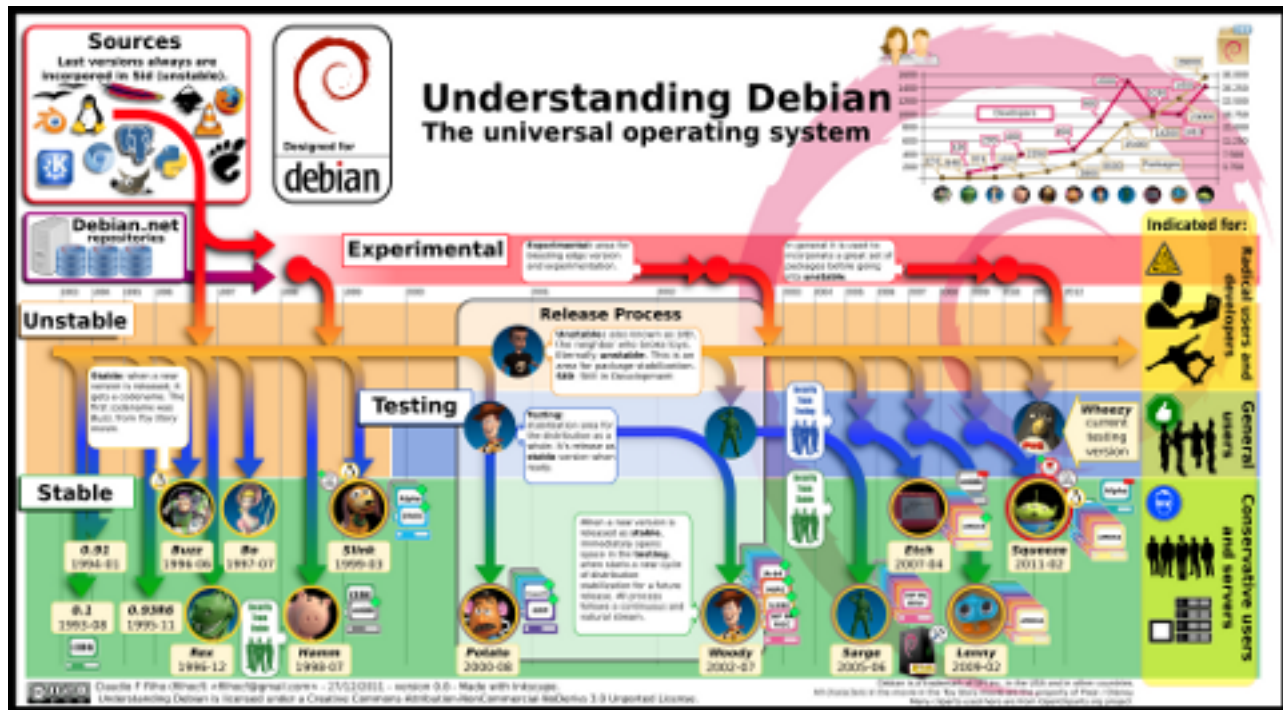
Sources
Last versions always are incorporated in Sid (unstable).

Designed for
debian

Understanding Debian
The universal operating system

Developers
Packages

Debian.net
repositories

Experimental

Unstable

Release Process

Testing

Stable

Indicated for:
Radical users and developers
General users
Conservative users and servers

Wheezy
current testing version

0.91
1994-01

0.1
1993-08

0.93R6
1995-11

Buzz
1996-06

Rex
1996-12

Bo
1997-07

Hamm
1998-07

Slink
1999-03

Potato
2000-08

Woody
2002-07

Sarge
2005-06

Etch
2007-04

Lenny
2009-02

Squeeze
2011-02

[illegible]